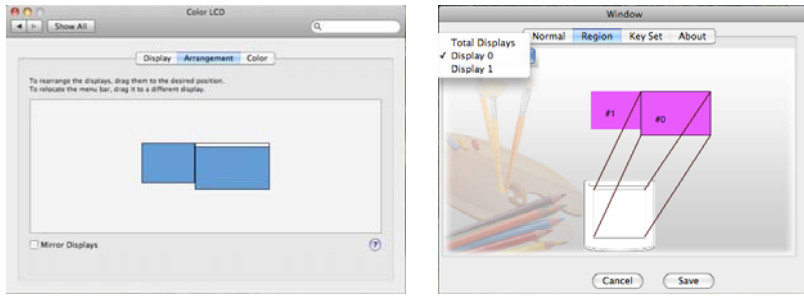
Color LCD

Show All

Display Arrangement Color

To rearrange the displays, drag them to the desired position.
To relocate the menu bar, drag it to a different display.

Mirror Displays

?

Window

Normal Region Key Set About

Total Displays
✓ Display 0
Display 1

#1

#0

Cancel

Save